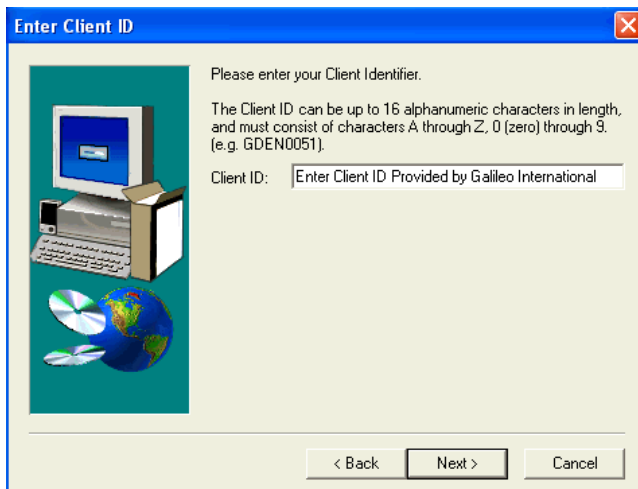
Enter Client ID

Please enter your Client Identifier.

The Client ID can be up to 16 alphanumeric characters in length, and must consist of characters A through Z, 0 (zero) through 9. (e.g. GDEN0051).

Client ID: Enter Client ID Provided by Galileo International

< Back Next > Cancel